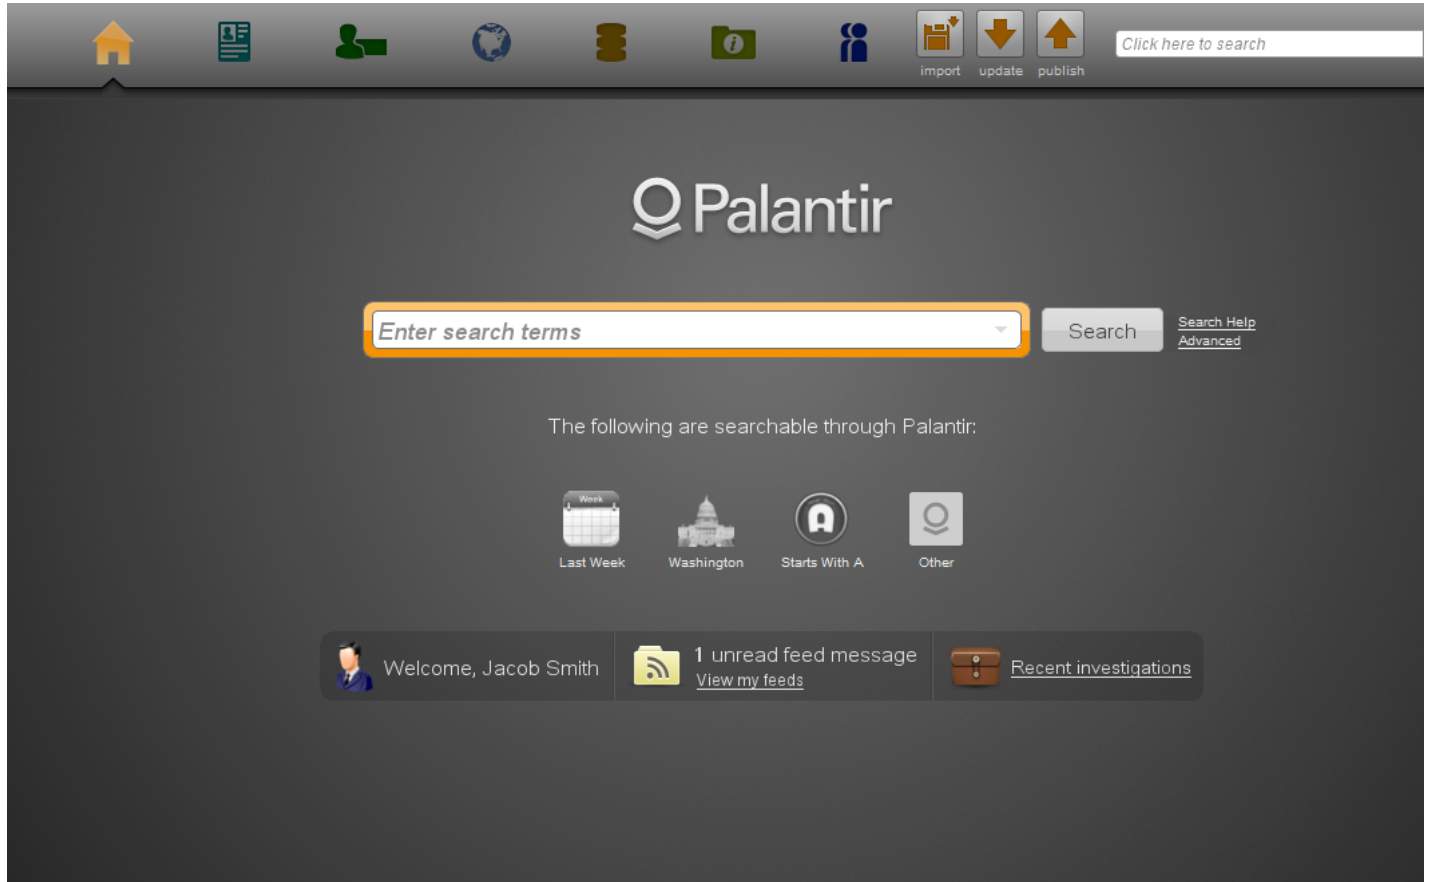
import update publish

Click here to search

Palantir

Enter search terms

Search

Search Help
Advanced

The following are searchable through Palantir:

Week

Last Week

Washington

Starts With A

Other

Welcome, Jacob Smith

1 unread feed message
View my feeds

Recent investigations